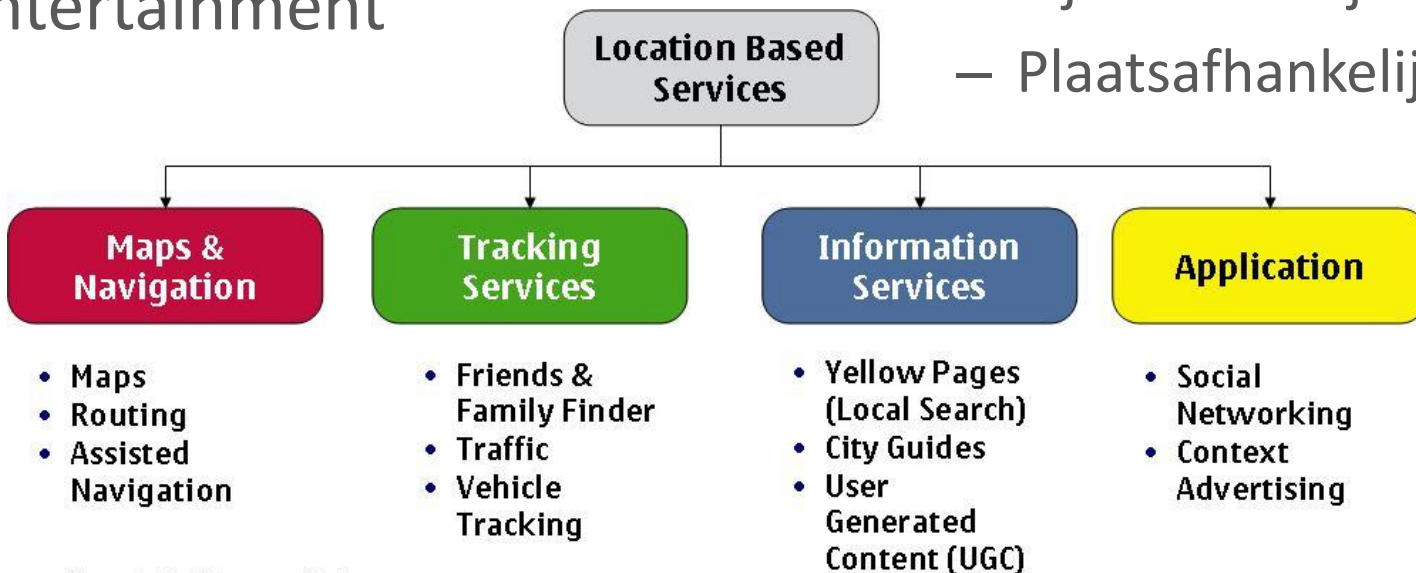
ntertainment

– Plaatsafhankelij

Location Based Services

Maps & Navigation

- Maps
- Routing
- Assisted Navigation

Tracking Services

- Friends & Family Finder
- Traffic
- Vehicle Tracking

Information Services

- Yellow Pages (Local Search)
- City Guides
- User Generated Content (UGC)

Application

- Social Networking
- Context Advertising